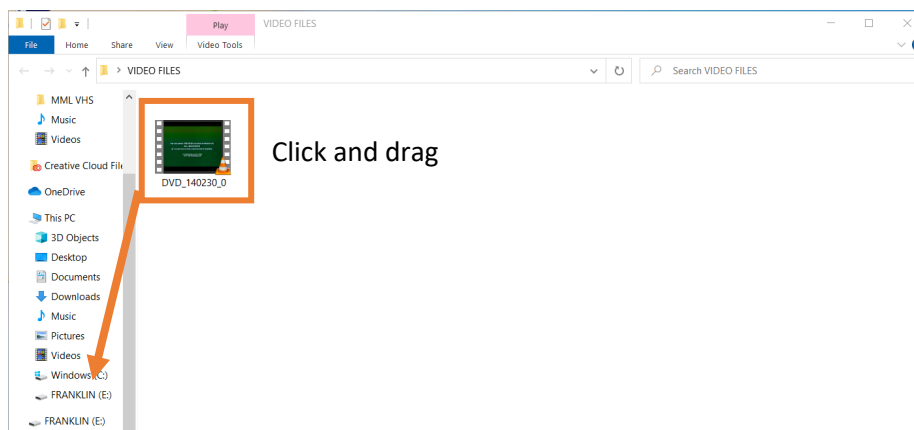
Play
VIDEO FILES
File
Home
Share
View
Video Tools
> VIDEO FILES
Search VIDEO FILES

MML VHS
Music
Videos
Creative Cloud File
OneDrive
This PC
3D Objects
Desktop
Documents
Downloads
Music
Pictures
Videos
Windows (C:)
FRANKLIN (E:)
FRANKLIN (E:)

DVD_140230_0

Click and drag